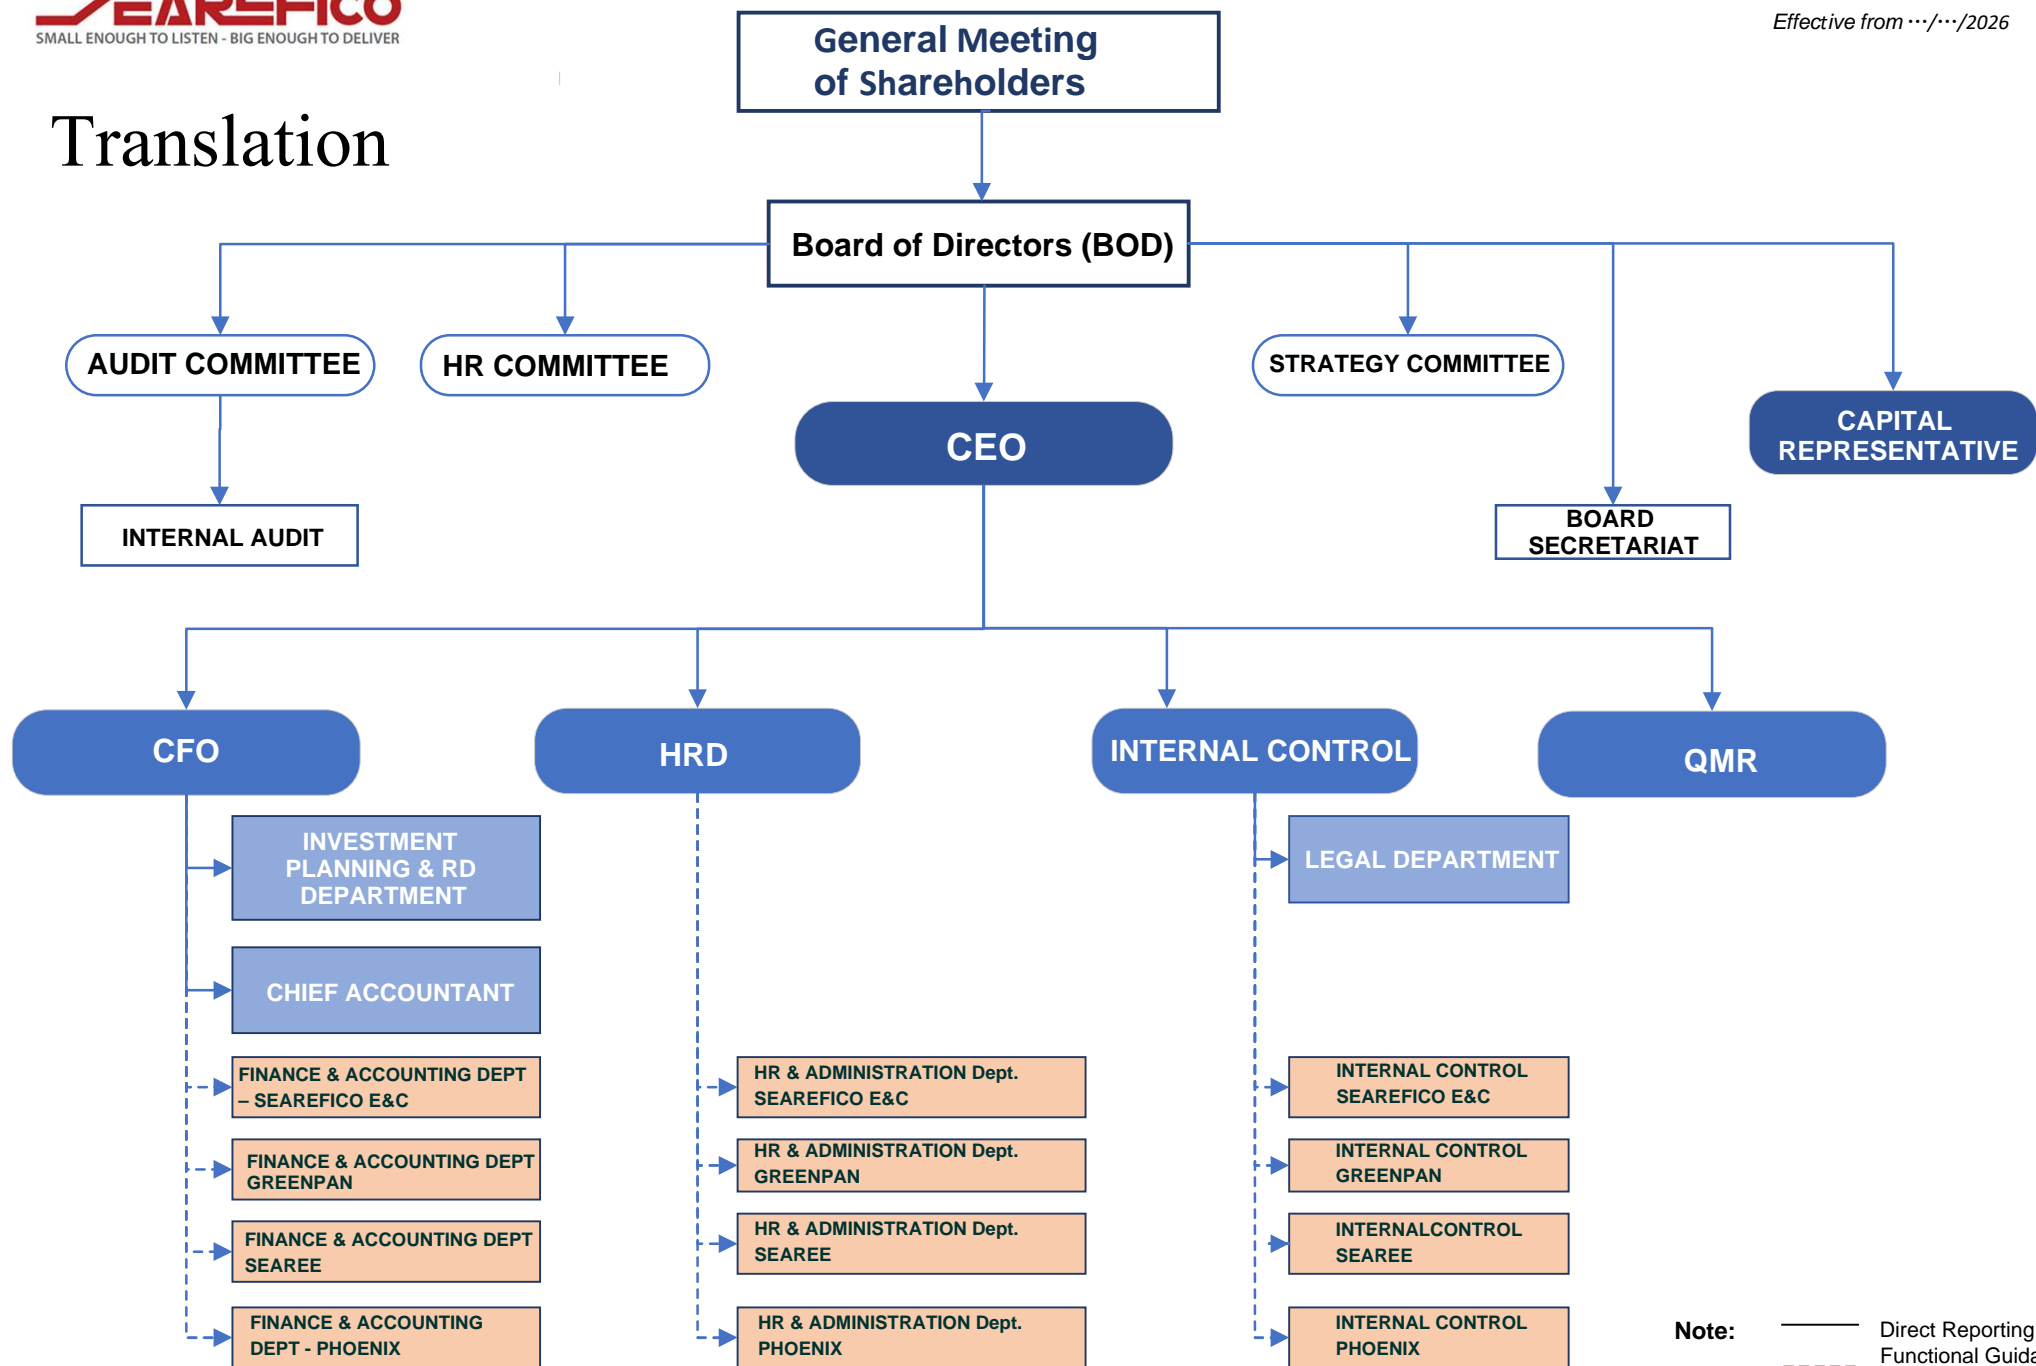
SEAREFICO
SMALL ENOUGH TO LISTEN - BIG ENOUGH TO DELIVER

Translation

General Meeting of Shareholders

Effective from …/…/2026

Board of Directors (BOD)

AUDIT COMMITTEE

HR COMMITTEE

STRATEGY COMMITTEE

CEO

CAPITAL REPRESENTATIVE

INTERNAL AUDIT

BOARD SECRETARIAT

CFO

HRD

INTERNAL CONTROL

QMR

INVESTMENT PLANNING & RD DEPARTMENT

CHIEF ACCOUNTANT

LEGAL DEPARTMENT

FINANCE & ACCOUNTING DEPT – SEAREFICO E&C

FINANCE & ACCOUNTING DEPT GREENPAN

FINANCE & ACCOUNTING DEPT SEAREE

FINANCE & ACCOUNTING DEPT - PHOENIX

HR & ADMINISTRATION Dept. SEAREFICO E&C

HR & ADMINISTRATION Dept. GREENPAN

HR & ADMINISTRATION Dept. SEAREE

HR & ADMINISTRATION Dept. PHOENIX

INTERNAL CONTROL SEAREFICO E&C

INTERNAL CONTROL GREENPAN

INTERNALCONTROL SEAREE

INTERNAL CONTROL PHOENIX

Note:
Direct Reporting
Functional Guida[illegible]